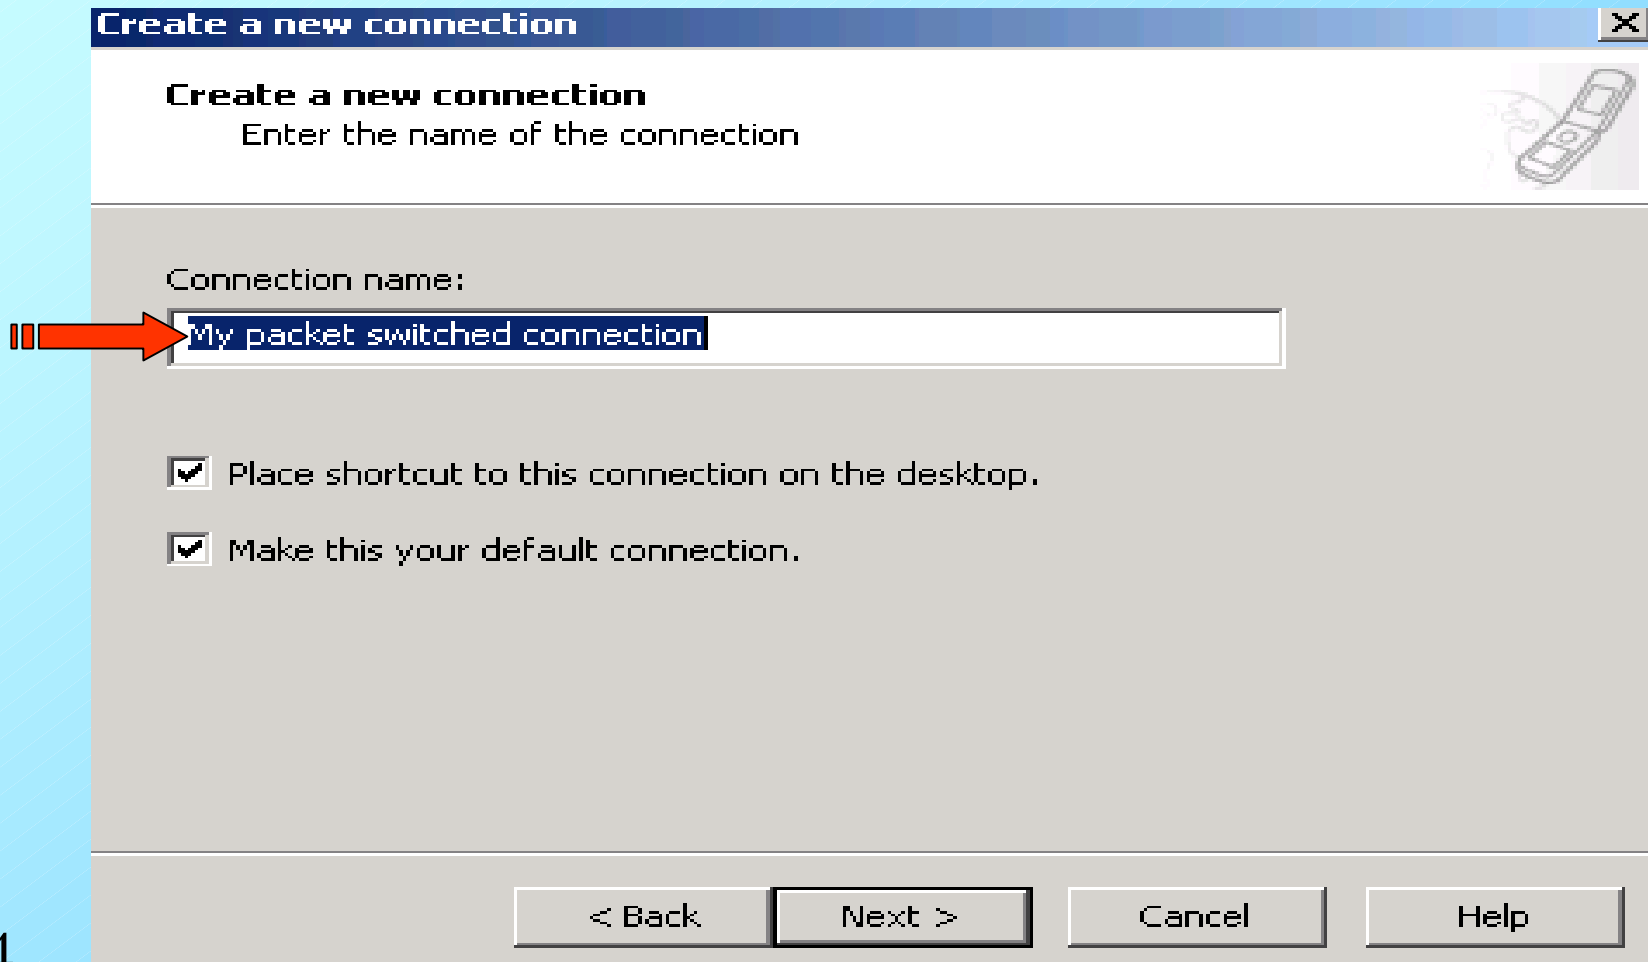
Create a new connection

Create a new connection
Enter the name of the connection

Connection name:
My packet switched connection

Place shortcut to this connection on the desktop.

Make this your default connection.

< Back
Next >
Cancel
Help

1